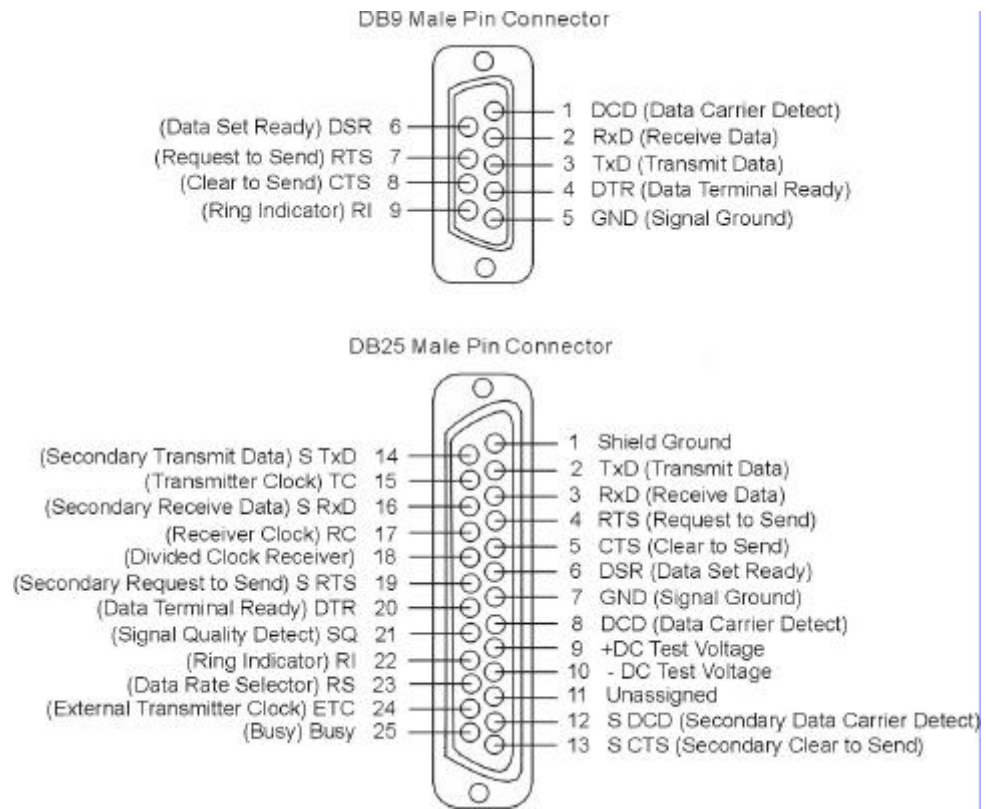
DB9 Male Pin Connector

(Data Set Ready) DSR 6
(Request to Send) RTS 7
(Clear to Send) CTS 8
(Ring Indicator) RI 9

1 DCD (Data Carrier Detect)
2 RxD (Receive Data)
3 TxD (Transmit Data)
4 DTR (Data Terminal Ready)
5 GND (Signal Ground)

DB25 Male Pin Connector

(Secondary Transmit Data) S TxD 14
(Transmitter Clock) TC 15
(Secondary Receive Data) S RxD 16
(Receiver Clock) RC 17
(Divided Clock Receiver) 18
(Secondary Request to Send) S RTS 19
(Data Terminal Ready) DTR 20
(Signal Quality Detect) SQ 21
(Ring Indicator) RI 22
(Data Rate Selector) RS 23
(External Transmitter Clock) ETC 24
(Busy) Busy 25

1 Shield Ground
2 TxD (Transmit Data)
3 RxD (Receive Data)
4 RTS (Request to Send)
5 CTS (Clear to Send)
6 DSR (Data Set Ready)
7 GND (Signal Ground)
8 DCD (Data Carrier Detect)
9 +DC Test Voltage
10 - DC Test Voltage
11 Unassigned
12 S DCD (Secondary Data Carrier Detect)
13 S CTS (Secondary Clear to Send)